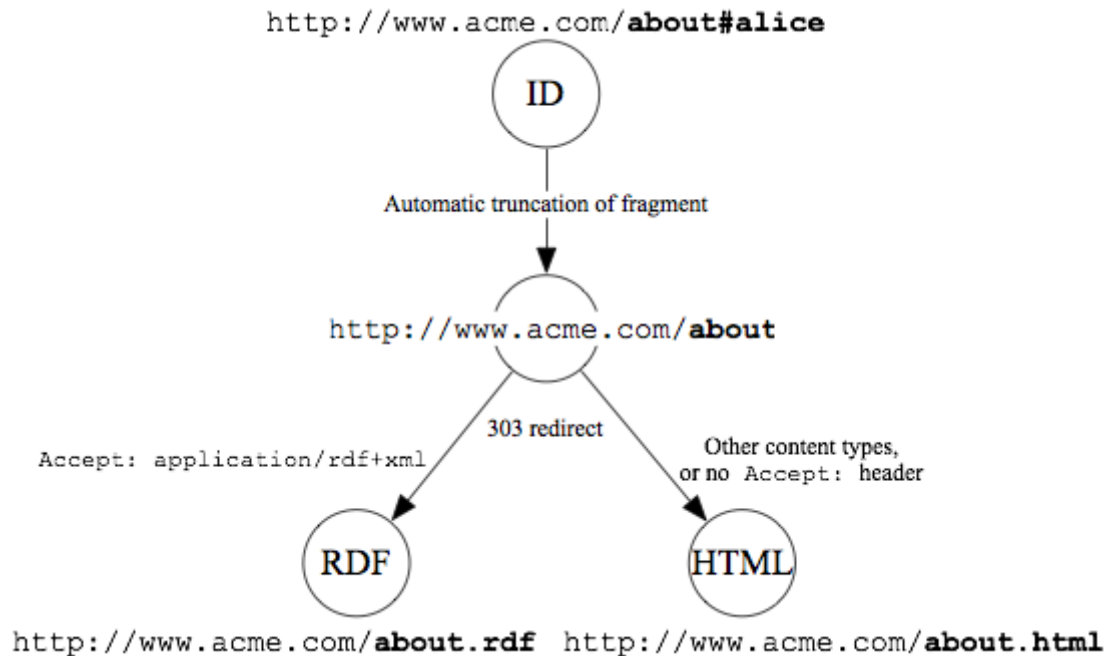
http://www.acme.com/about#alice

ID

Automatic truncation of fragment

http://www.acme.com/about

303 redirect

Accept: application/rdf+xml

Other content types, or no Accept: header

RDF

HTML

http://www.acme.com/about.rdf

http://www.acme.com/about.html